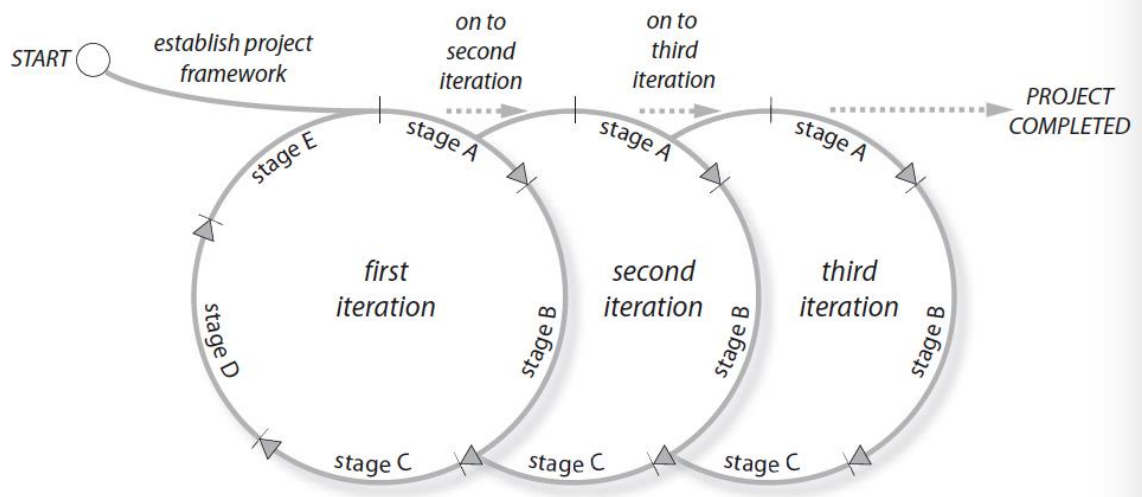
START

establish project framework

on to second iteration

on to third iteration

PROJECT COMPLETED

stage E

stage A

stage A

stage A

first iteration

second iteration

third iteration

stage D

stage B

stage B

stage B

stage C

stage C

stage C